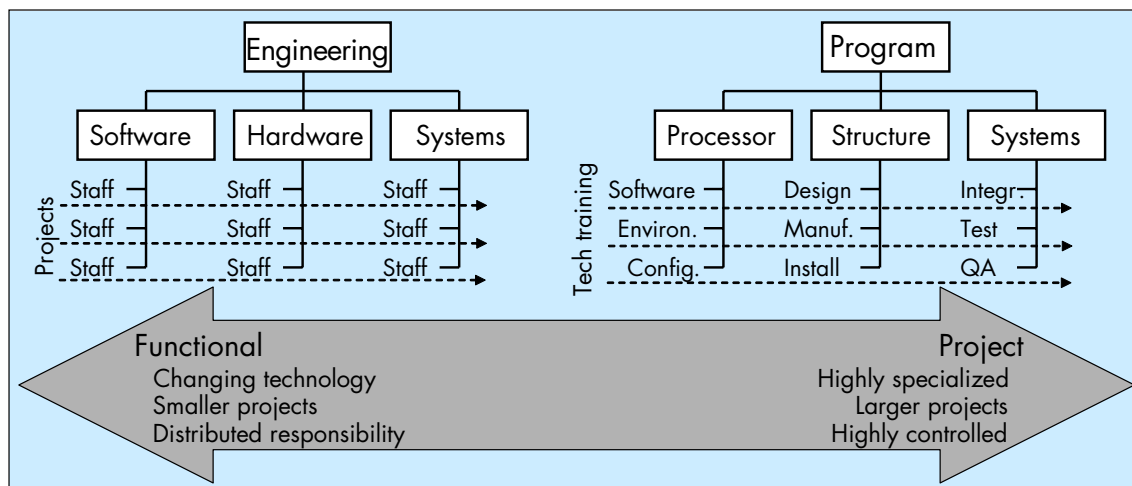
Engineering

Software
Hardware
Systems

Projects

Staff
Staff
Staff

Staff
Staff
Staff

Staff
Staff
Staff

Program

Processor
Structure
Systems

Tech training

Software
Environ.
Config.

Design
Manuf.
Install

Integr
Test
QA

Functional
Changing technology
Smaller projects
Distributed responsibility

Project
Highly specialized
Larger projects
Highly controlled